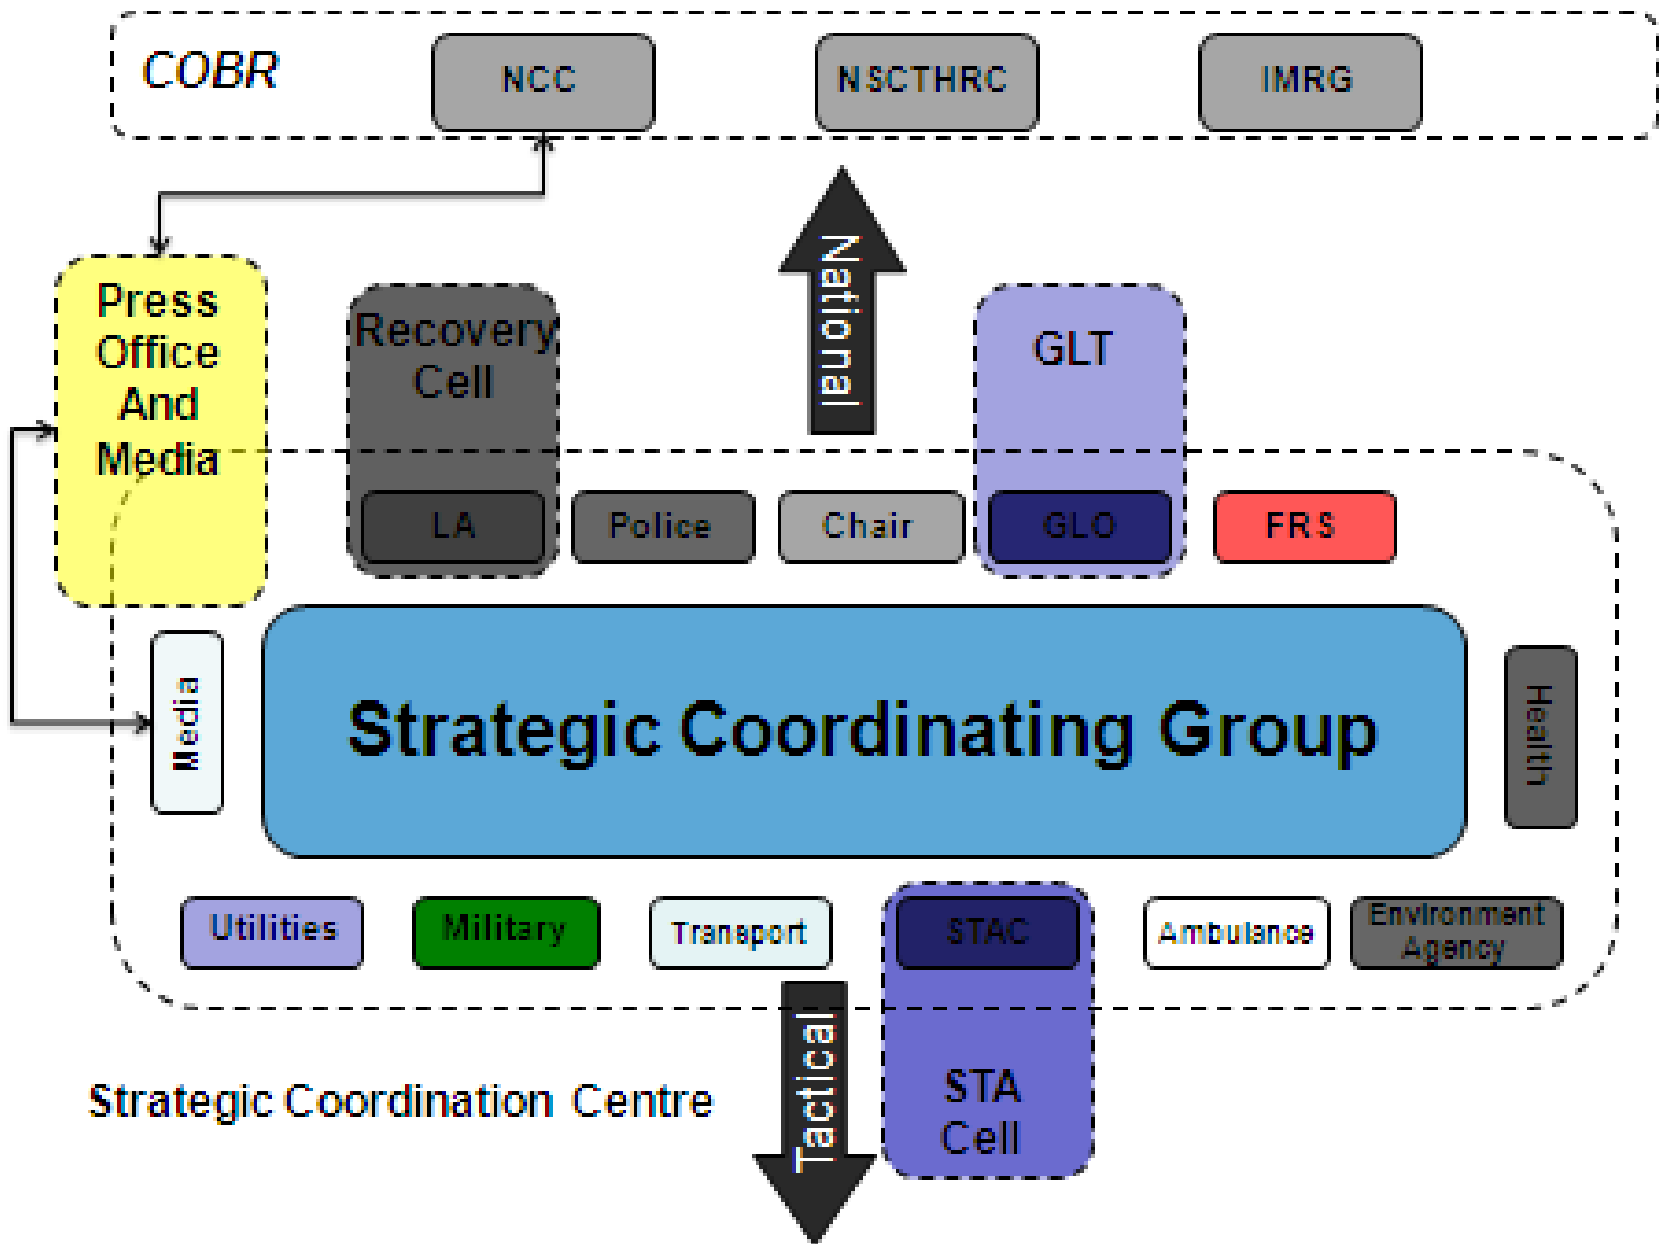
COBR

NCC

NSCTHRC

IMRG

Press Office And Media

Recovery Cell

National

GLT

LA

Police

Chair

GLO

FRS

Media

Strategic Coordinating Group

Health

Utilities

Military

Transport

STAC

Ambulance

Environment Agency

Strategic Coordination Centre

Tactical

STA Cell